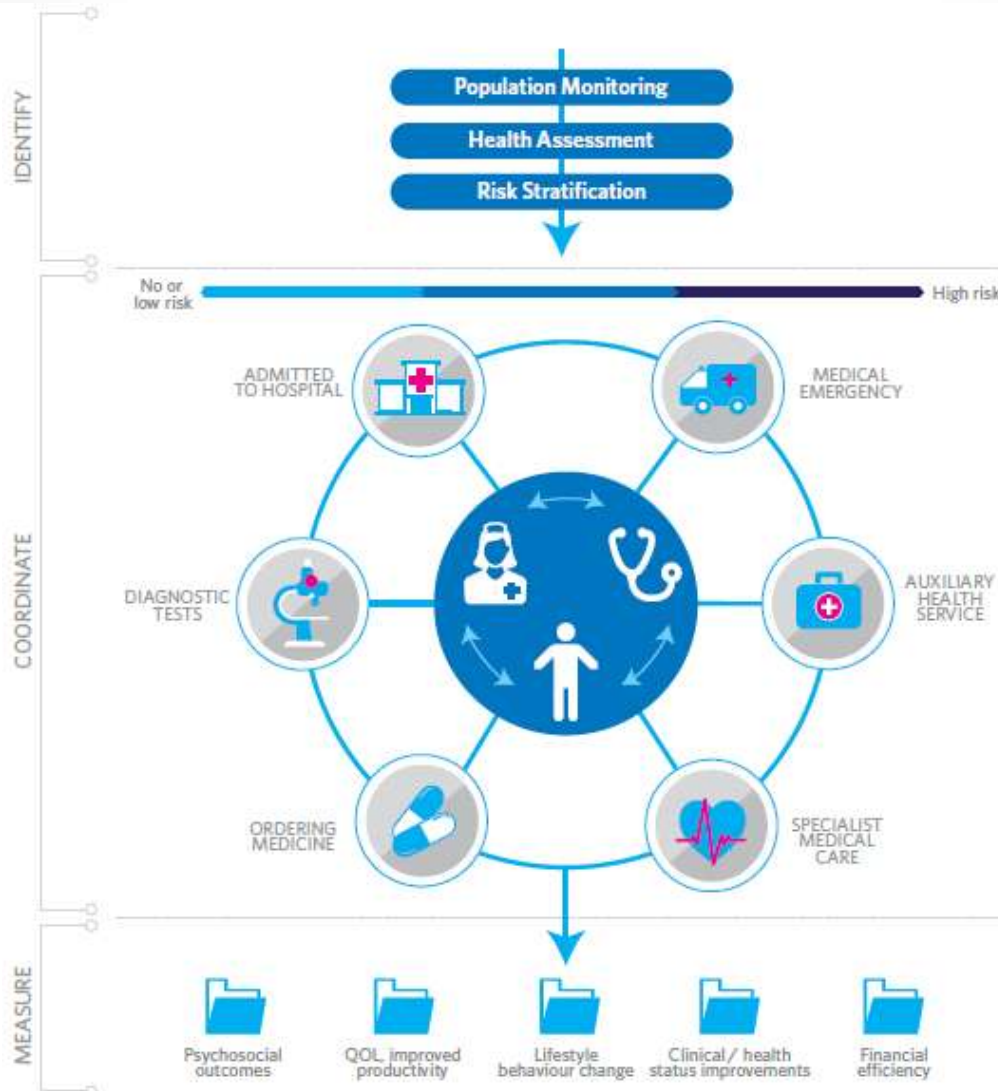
IDENTIFY

Population Monitoring

Health Assessment

Risk Stratification

COORDINATE

No or low risk

High risk

ADMITTED TO HOSPITAL

MEDICAL EMERGENCY

DIAGNOSTIC TESTS

AUXILIARY HEALTH SERVICE

ORDERING MEDICINE

SPECIALIST MEDICAL CARE

MEASURE

Psychosocial outcomes

QOL, improved productivity

Lifestyle behaviour change

Clinical / health status improvements

Financial efficiency